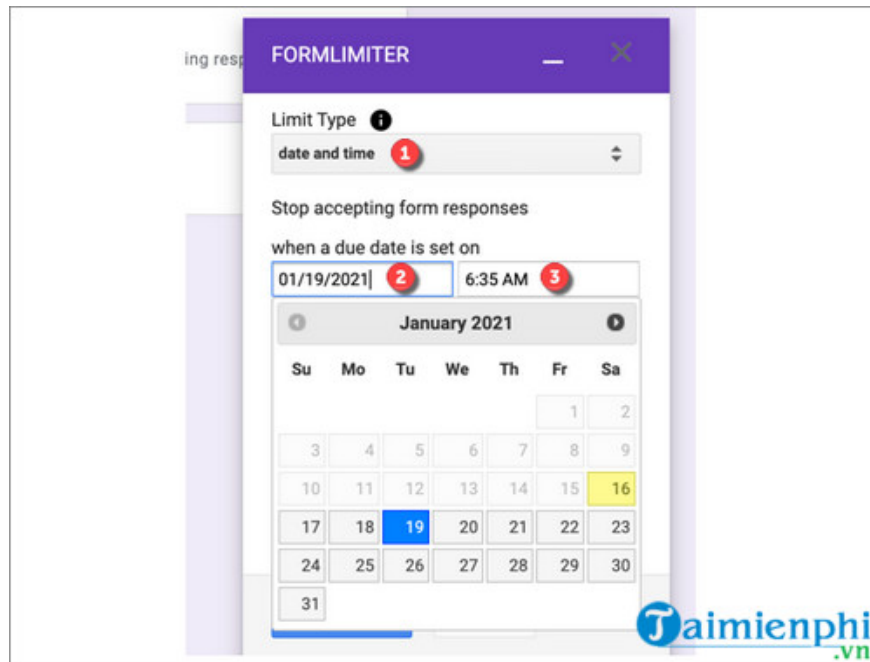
ing resp

FORMLIMITER

Limit Type

date and time 1

Stop accepting form responses

when a due date is set on

01/19/2021 2 6:35 AM 3

January 2021

| Su | Mo | Tu | We | Th | Fr | Sa |
|---|---|---|---|---|---|---|
| | | | | | 1 | 2 |
| 3 | 4 | 5 | 6 | 7 | 8 | 9 |
| 10 | 11 | 12 | 13 | 14 | 15 | 16 |
| 17 | 18 | 19 | 20 | 21 | 22 | 23 |
| 24 | 25 | 26 | 27 | 28 | 29 | 30 |
| 31 | | | | | | |

Taimienphi.vn